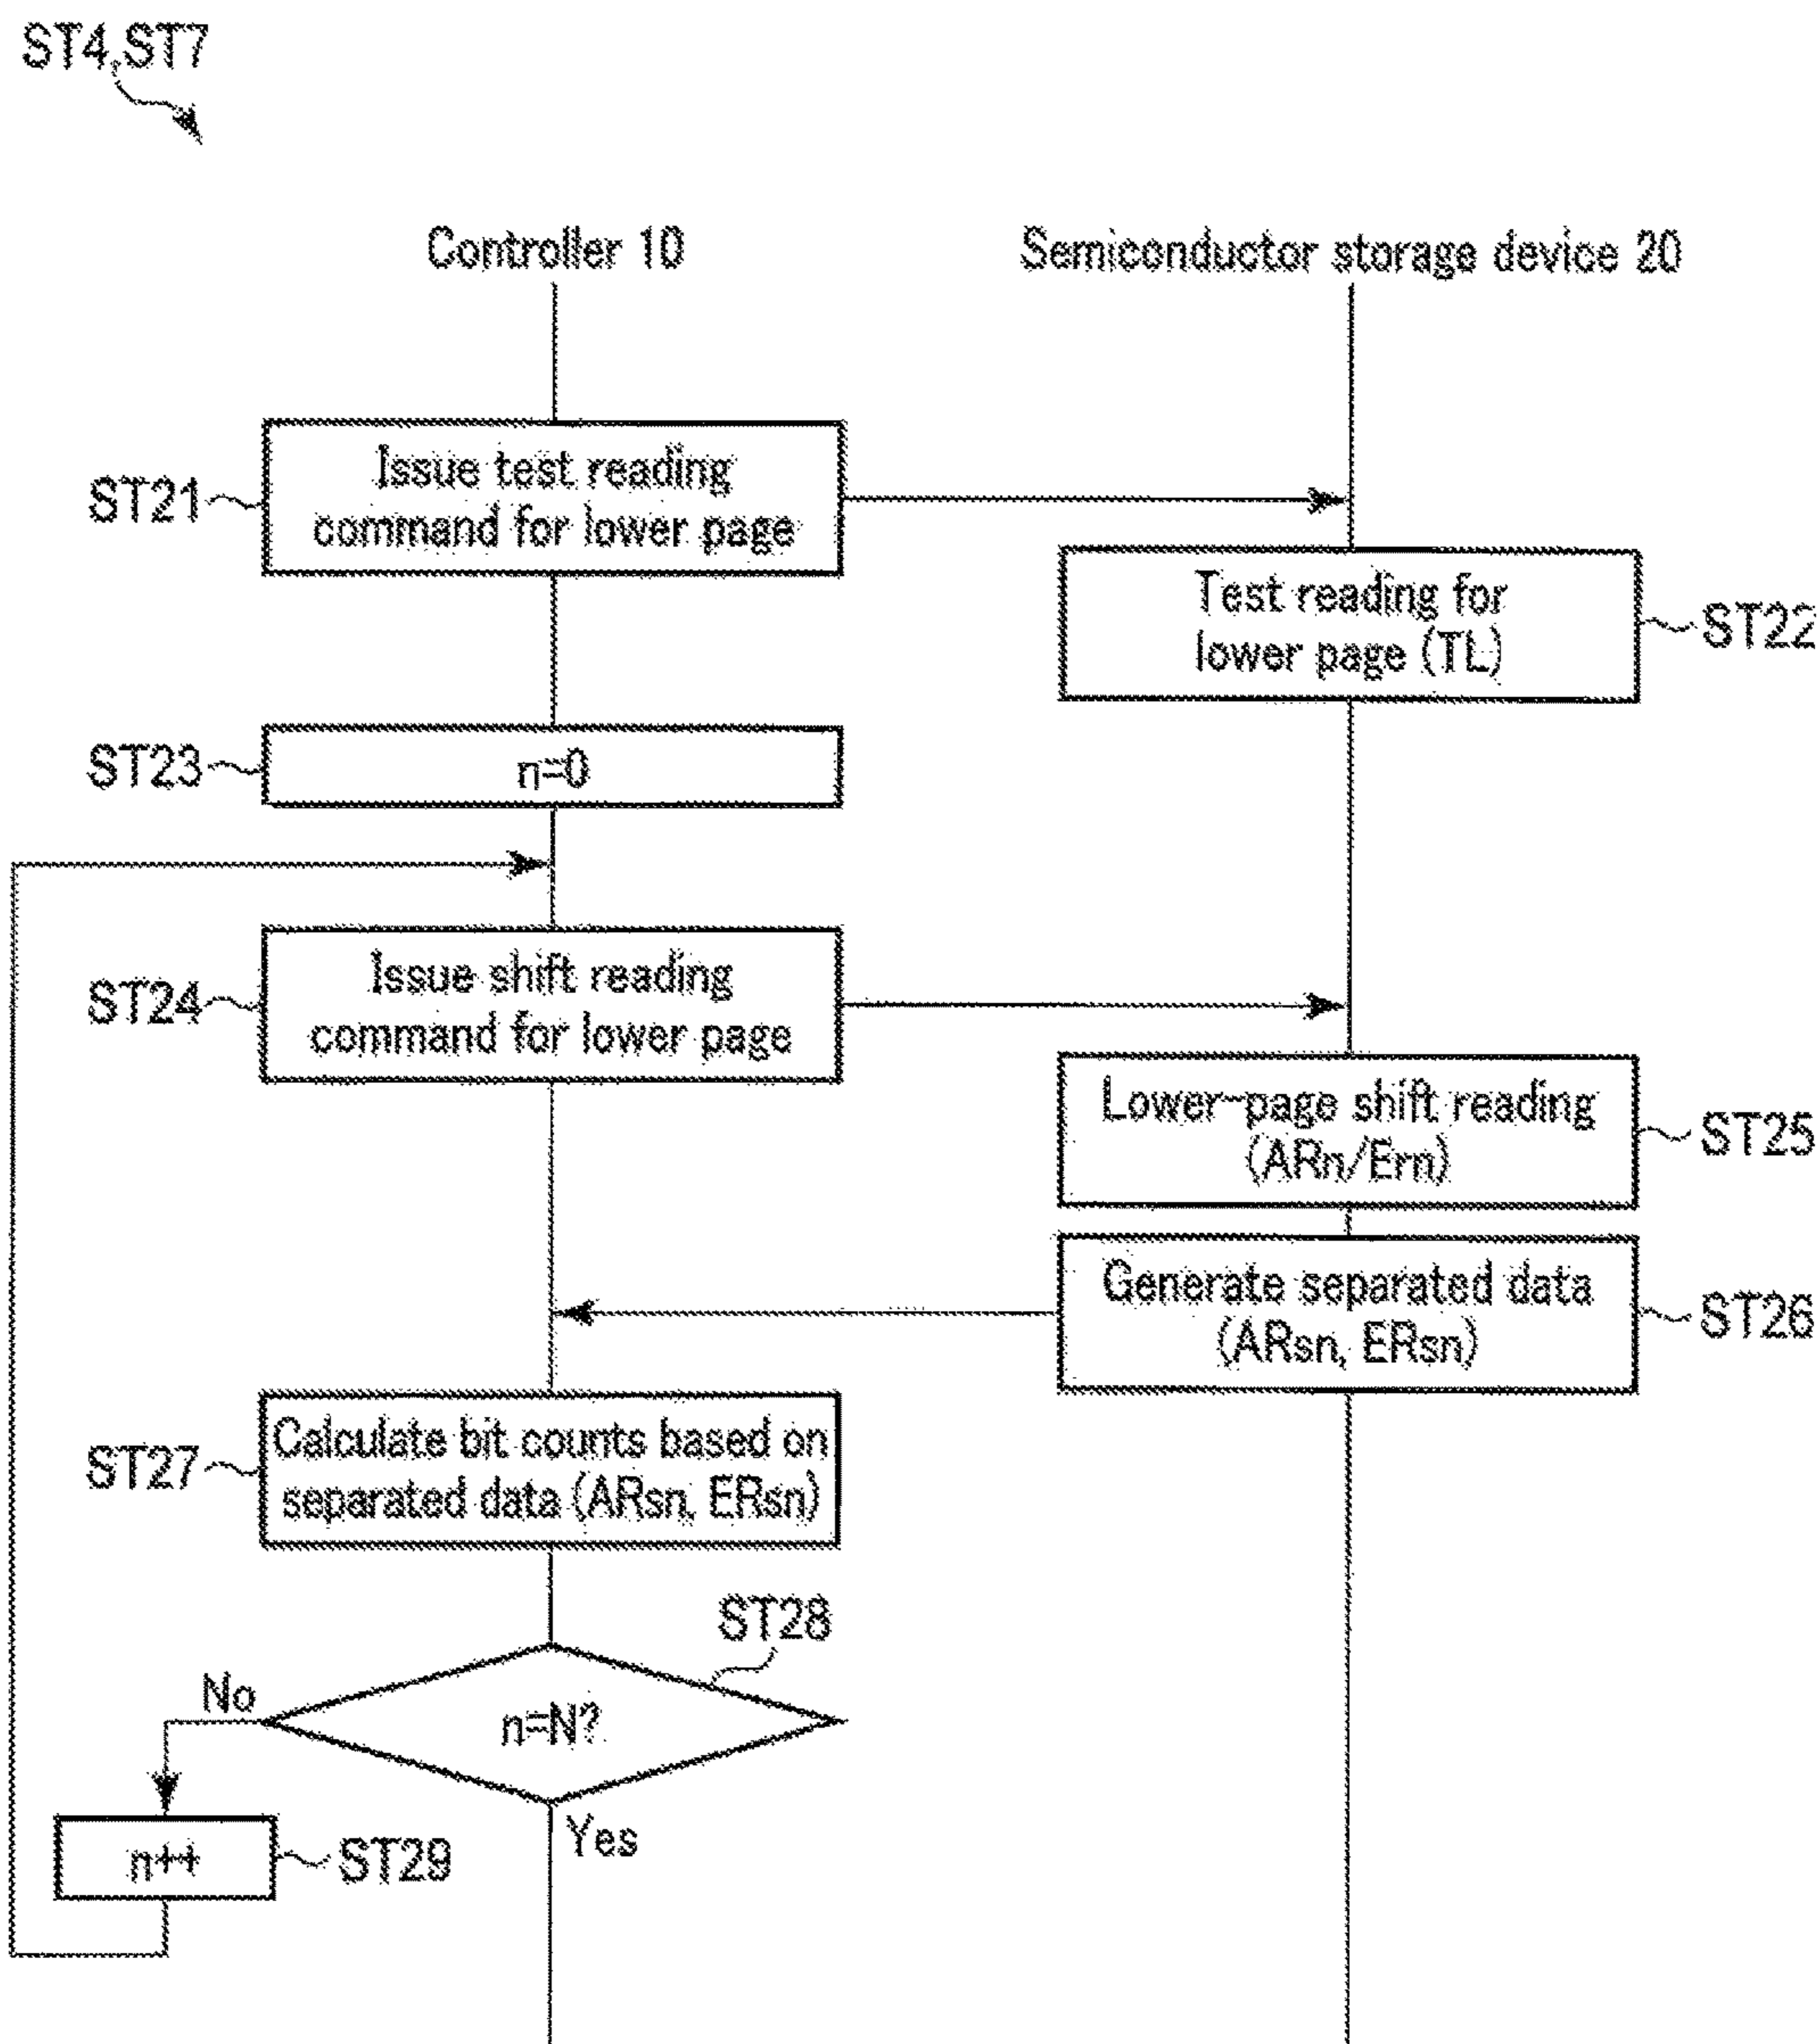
ST4,ST7

Controller 10

Semiconductor storage device 20

ST21

Issue test reading command for lower page

Test reading for lower page (TL)

ST22

ST23

n=0

ST24

Issue shift reading command for lower page

Lower-page shift reading (ARn/Ern)

ST25

Generate separated data (ARsn, ERsn)

ST26

ST27

Calculate bit counts based on separated data (ARsn, ERsn)

ST28

No

n=N?

Yes

n++

ST29